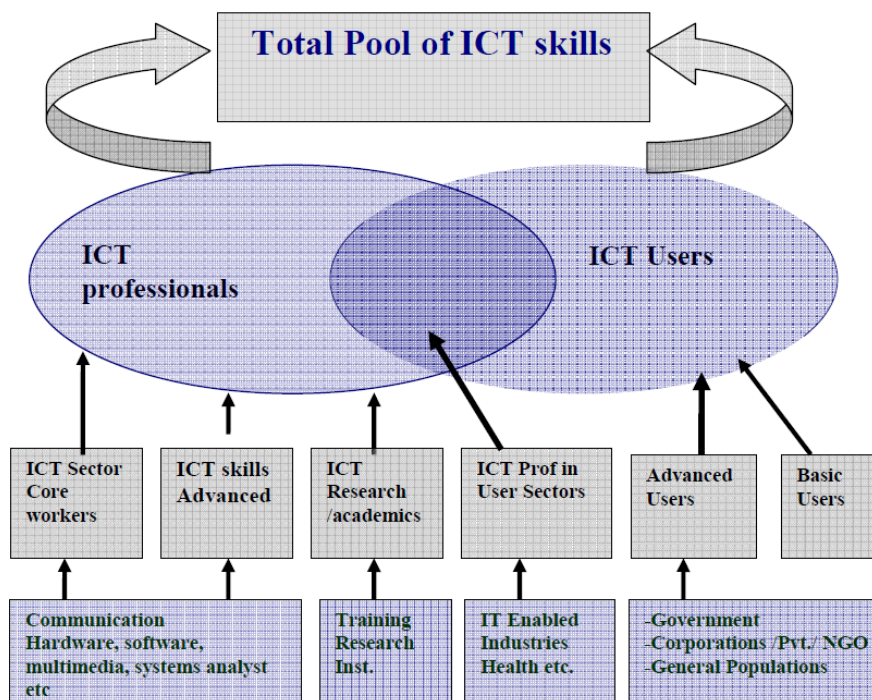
Total Pool of ICT skills

ICT professionals

ICT Users

ICT Sector Core workers

ICT skills Advanced

ICT Research /academics

ICT Prof in User Sectors

Advanced Users

Basic Users

Communication Hardware, software, multimedia, systems analyst etc

Training Research Inst.

IT Enabled Industries Health etc.

-Government
-Corporations /Pvt./ NGO
-General Populations